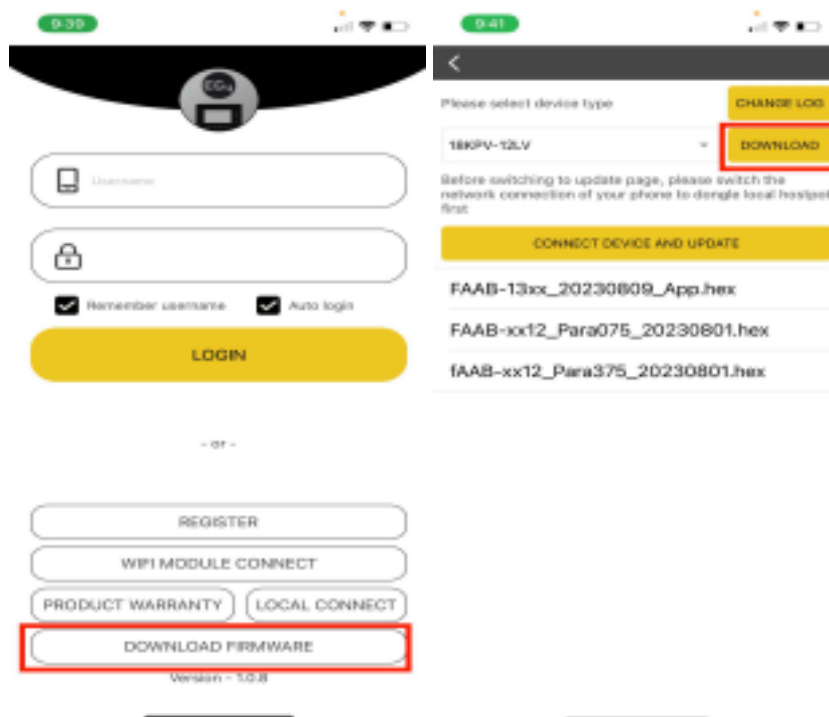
9:39

EG4

Username

Remember username

Auto login

LOGIN

- or -

REGISTER

WIFI MODULE CONNECT

PRODUCT WARRANTY

LOCAL CONNECT

DOWNLOAD FIRMWARE

Version - 1.0.8

9:41

Please select device type

CHANGE LOG

18KPV-12LV

DOWNLOAD

Before switching to update page, please switch the network connection of your phone to dongle local hostpot first

CONNECT DEVICE AND UPDATE

FAAB-13xx_20230809_App.hex

FAAB-xx12_Para075_20230801.hex

fAAB-xx12_Para375_20230801.hex